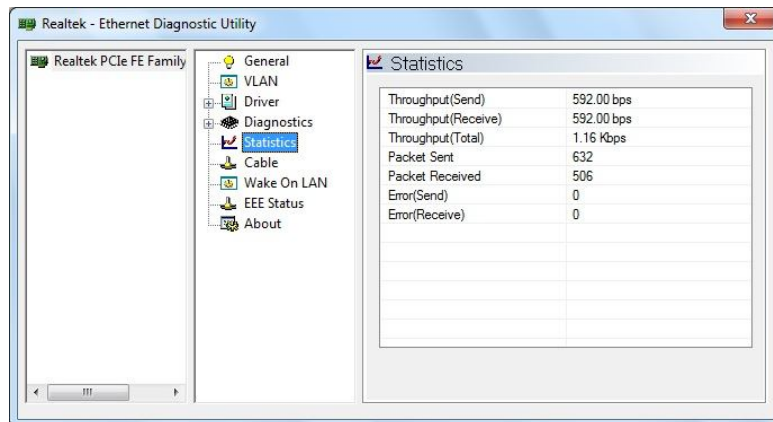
Realtek - Ethernet Diagnostic Utility

Realtek PCIe FE Family

General
VLAN
Driver
Diagnostics
Statistics
Cable
Wake On LAN
EEE Status
About

Statistics

| | |
|---|---|
| Throughput(Send) | 592.00 bps |
| Throughput(Receive) | 592.00 bps |
| Throughput(Total) | 1.16 Kbps |
| Packet Sent | 632 |
| Packet Received | 506 |
| Error(Send) | 0 |
| Error(Receive) | 0 |